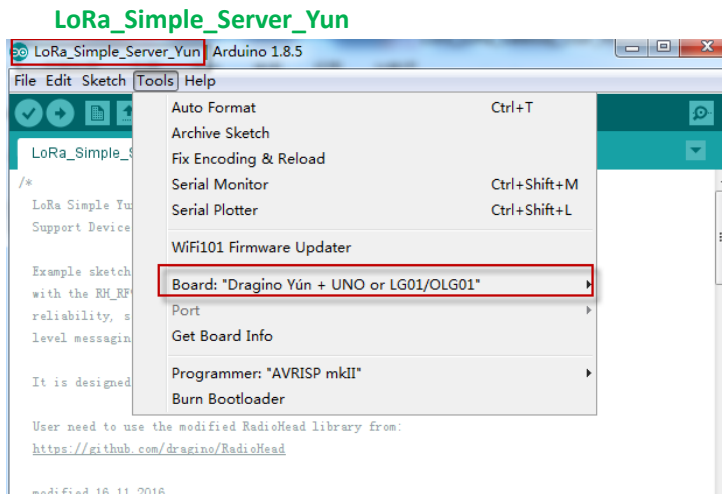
LoRa_Simple_Server_Yun

LoRa_Simple_Server_Yun | Arduino 1.8.5

File Edit Sketch Tools Help

LoRa_Simple_S

/*
LoRa Simple Yu
Support Device

Example sketch
with the RH_RF
reliability, s
level messagin

It is designed

User need to use the modified RadioHead library from:
https://github.com/dragino/RadioHead

modified 16 11 2016

| | |
|---|---|
| Auto Format | Ctrl+T |
| Archive Sketch | |
| Fix Encoding & Reload | |
| Serial Monitor | Ctrl+Shift+M |
| Serial Plotter | Ctrl+Shift+L |
| WiFi101 Firmware Updater | |
| Board: "Dragino Yún + UNO or LG01/OLG01" | |
| Port | |
| Get Board Info | |
| Programmer: "AVRISP mkII" | |
| Burn Bootloader | |